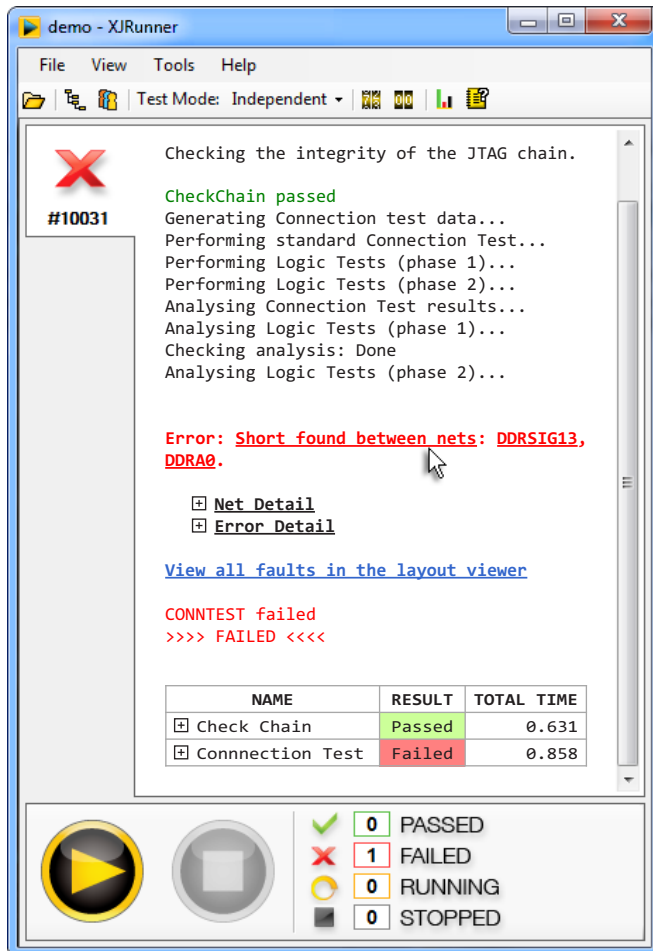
demo - XJRunner

File View Tools Help

Test Mode: Independent

#10031

Checking the integrity of the JTAG chain.

CheckChain passed
Generating Connection test data...
Performing standard Connection Test...
Performing Logic Tests (phase 1)...
Performing Logic Tests (phase 2)...
Analysing Connection Test results...
Analysing Logic Tests (phase 1)...
Checking analysis: Done
Analysing Logic Tests (phase 2)...

Error: Short found between nets: DDRSIG13, DDRA0.

Net Detail
Error Detail

View all faults in the layout viewer

CONNTEST failed
>>>> FAILED <<<<

| NAME | RESULT | TOTAL TIME |
|---|---|---|
| Check Chain | Passed | 0.631 |
| Connnection Test | Failed | 0.858 |

0 PASSED
1 FAILED
0 RUNNING
0 STOPPED